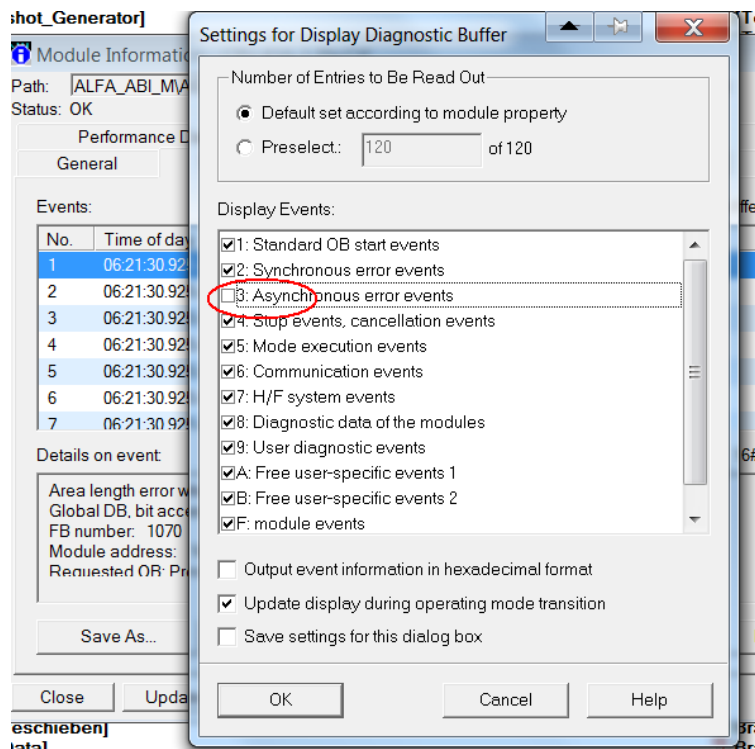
shot_Generator]

Module Informatio

Path: ALFA_ABI_M\A

Status: OK

Performance D

General

Events:

| No. | Time of day |
|---|---|
| 1 | 06:21:30.92 |
| 2 | 06:21:30.92 |
| 3 | 06:21:30.92 |
| 4 | 06:21:30.92 |
| 5 | 06:21:30.92 |
| 6 | 06:21:30.92 |
| 7 | 06:21:30.92 |

Details on event:

Area length error w
Global DB, bit acc
FB number: 1070
Module address:
Requested OB: Pr

Save As...

Close

Upda

eschieben]

ata]

Settings for Display Diagnostic Buffer

Number of Entries to Be Read Out

Default set according to module property

Preselect.: 120 of 120

Display Events:

1: Standard OB start events
2: Synchronous error events
3: Asynchronous error events
4: Stop events, cancellation events
5: Mode execution events
6: Communication events
7: H/F system events
8: Diagnostic data of the modules
9: User diagnostic events
A: Free user-specific events 1
B: Free user-specific events 2
F: module events

Output event information in hexadecimal format

Update display during operating mode transition

Save settings for this dialog box

OK

Cancel

Help

ffe

6#

Te

3ra